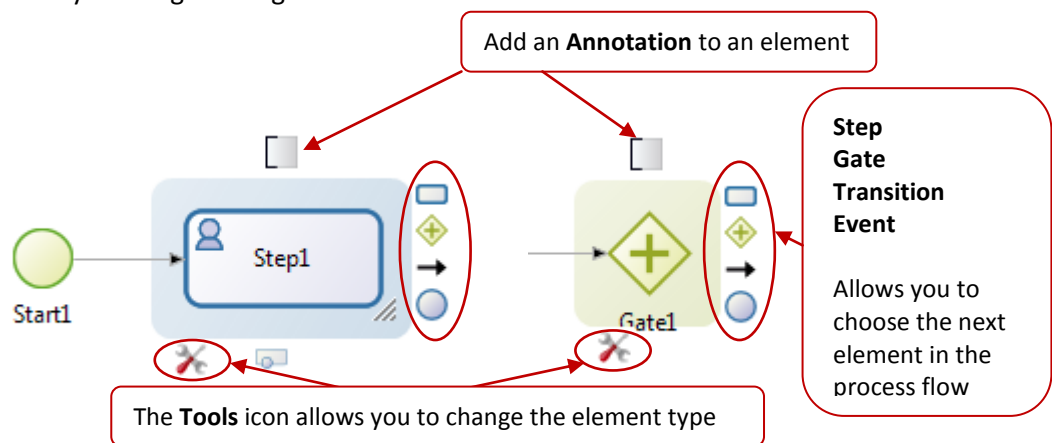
Add an **Annotation** to an element

**Step**
**Gate**
**Transition**
**Event**

Allows you to choose the next element in the process flow

Step1

Start1

Gate1

The **Tools** icon allows you to change the element type